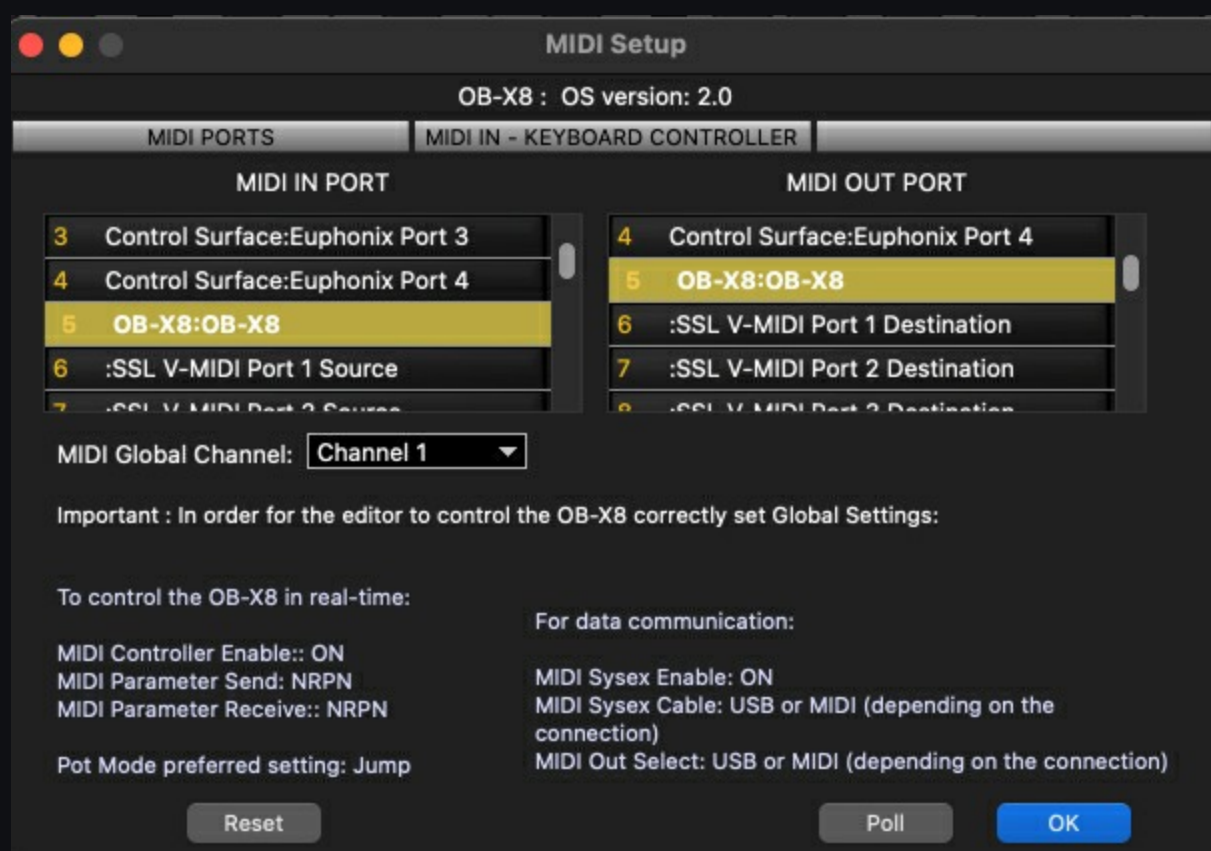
MIDI Setup

OB-X8 : OS version: 2.0

MIDI PORTS | MIDI IN - KEYBOARD CONTROLLER

MIDI IN PORT

3 Control Surface:Euphonix Port 3
4 Control Surface:Euphonix Port 4
5 OB-X8:OB-X8
6 :SSL V-MIDI Port 1 Source
7 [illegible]

MIDI OUT PORT

4 Control Surface:Euphonix Port 4
5 OB-X8:OB-X8
6 :SSL V-MIDI Port 1 Destination
7 :SSL V-MIDI Port 2 Destination
8 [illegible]

MIDI Global Channel: Channel 1

Important : In order for the editor to control the OB-X8 correctly set Global Settings:

To control the OB-X8 in real-time:

MIDI Controller Enable:: ON
MIDI Parameter Send: NRPN
MIDI Parameter Receive:: NRPN

Pot Mode preferred setting: Jump

For data communication:

MIDI Sysex Enable: ON
MIDI Sysex Cable: USB or MIDI (depending on the connection)
MIDI Out Select: USB or MIDI (depending on the connection)

Reset

Poll

OK